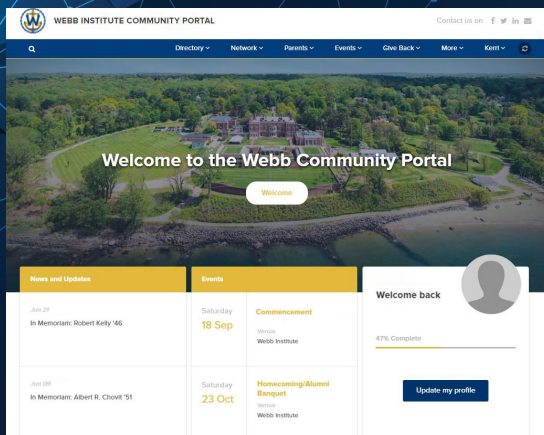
WEBB INSTITUTE COMMUNITY PORTAL

Contact us on

Directory ⌄ Network ⌄ Parents ⌄ Events ⌄ Give Back ⌄ More ⌄ Kerri ⌄

Welcome to the Webb Community Portal

Welcome

News and Updates

Jun 21
In Memoriam: Robert Kelly '46

Jun 09
In Memoriam: Albert R. Chovit '51

Events

Saturday
18 Sep

Commencement
Venue
Webb Institute

Saturday
23 Oct

Homecoming/Alumni Banquet
Venue
Webb Institute

Welcome back

47% Complete

Update my profile